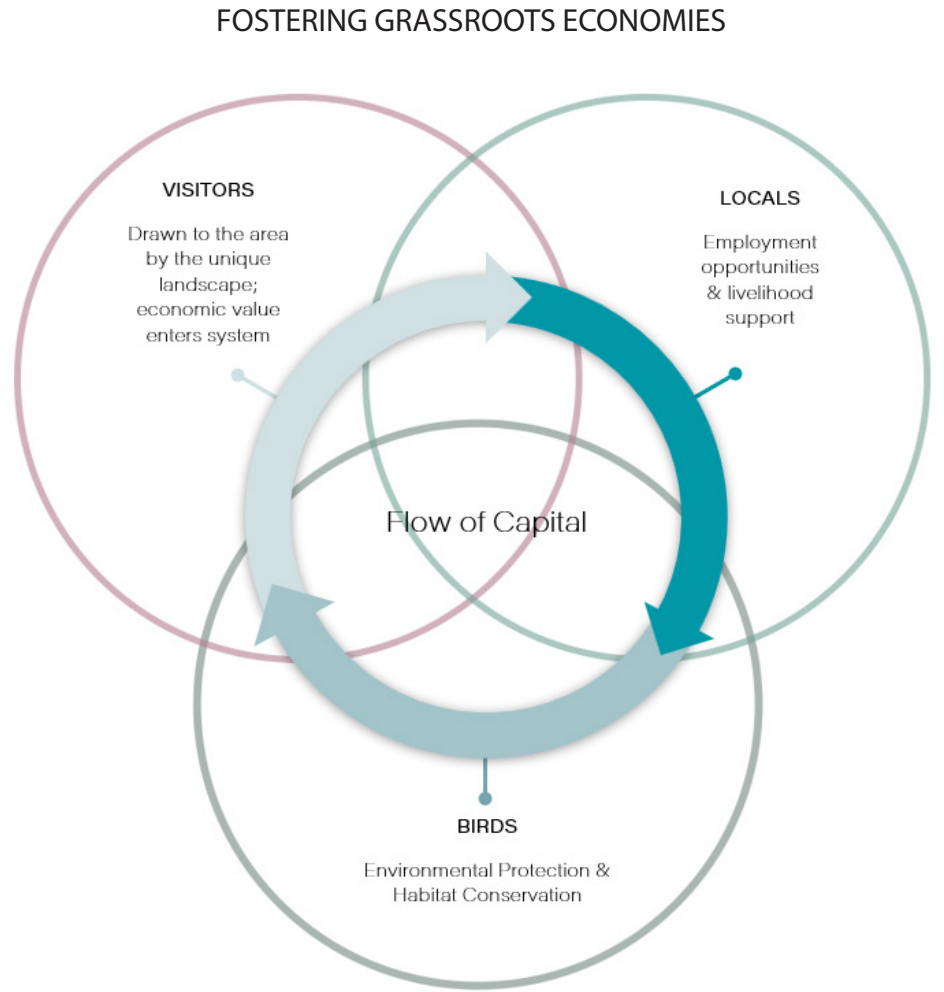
FOSTERING GRASSROOTS ECONOMIES

VISITORS

Drawn to the area by the unique landscape; economic value enters system

LOCALS

Employment opportunities & livelihood support

Flow of Capital

BIRDS

Environmental Protection & Habitat Conservation